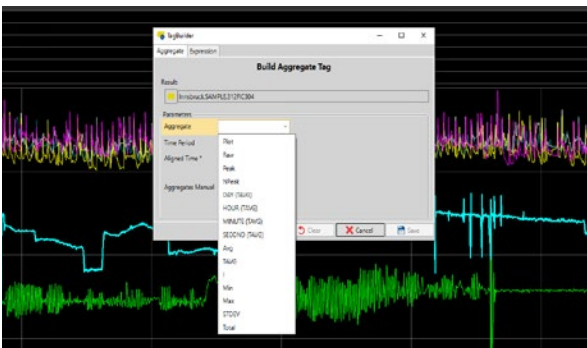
TagBuilder

Aggregate | Expression

Build Aggregate Tag

Result

Annotrack.SAMPLES312FIC384

Parameters

Aggregate

Time Period

Aligned Time *

Aggregates Manual

Plot
Raw
Peak
%Peak
DAY (TAVG)
HOUR (TAVG)
MINUTE (TAVG)
SECOND (TAVG)
Avg
TAVG
I
Min
Max
STDEV
Total

Clear

Cancel

Save